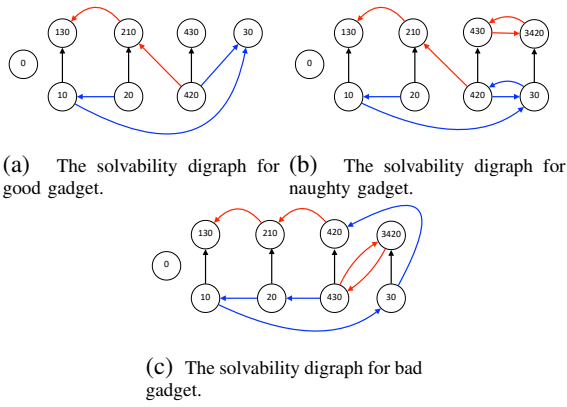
130
210
430
30
0
10
20
420

(a) The solvability digraph for good gadget.

130
210
430
3420
0
10
20
420
30

(b) The solvability digraph for naughty gadget.

130
210
420
3420
0
10
20
430
30

(c) The solvability digraph for bad gadget.